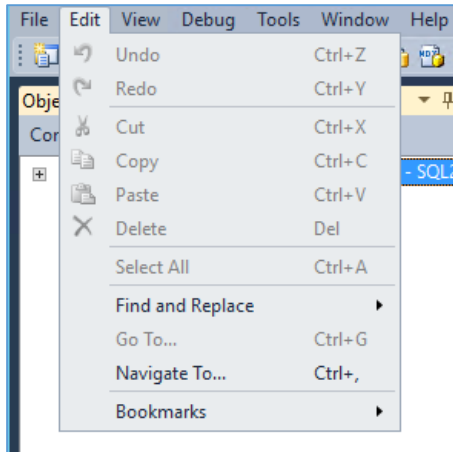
File Edit View Debug Tools Window Help

Obje
Cor

Undo Ctrl+Z
Redo Ctrl+Y
Cut Ctrl+X
Copy Ctrl+C
Paste Ctrl+V
Delete Del
Select All Ctrl+A
Find and Replace
Go To... Ctrl+G
Navigate To... Ctrl+,
Bookmarks

- SQL2